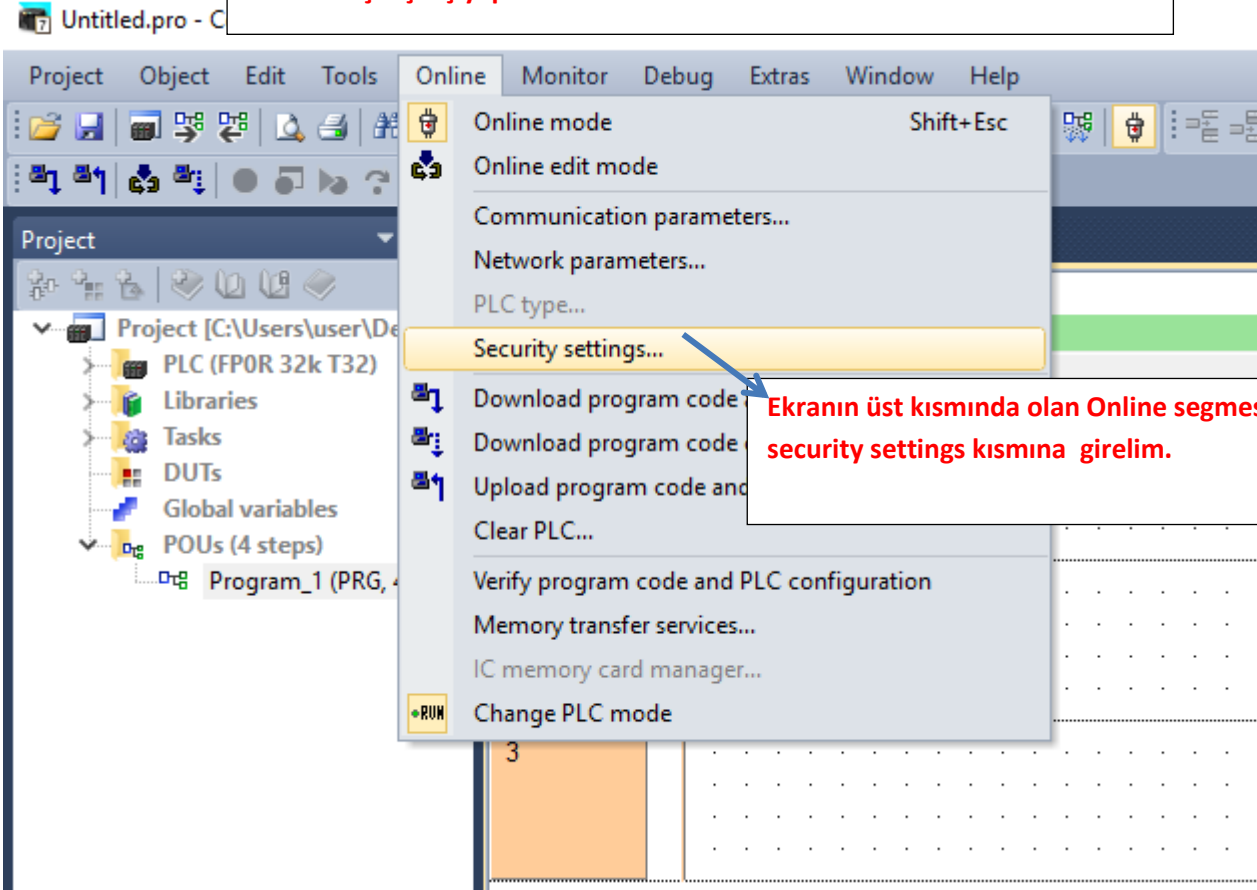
Untitled.pro - C

Project Object Edit Tools Online Monitor Debug Extras Window Help

Online mode Shift+Esc
Online edit mode
Communication parameters...
Network parameters...
PLC type...
Security settings...
Download program code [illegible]
Download program code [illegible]
Upload program code and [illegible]
Clear PLC...
Verify program code and PLC configuration
Memory transfer services...
IC memory card manager...
RUN
Change PLC mode

Ekranın üst kısmında olan Online segme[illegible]
security settings kısmına girelim.

Project
Project [C:\Users\user\De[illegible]
PLC (FP0R 32k T32)
Libraries
Tasks
DUTs
Global variables
POUs (4 steps)
Program_1 (PRG, 4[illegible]

3